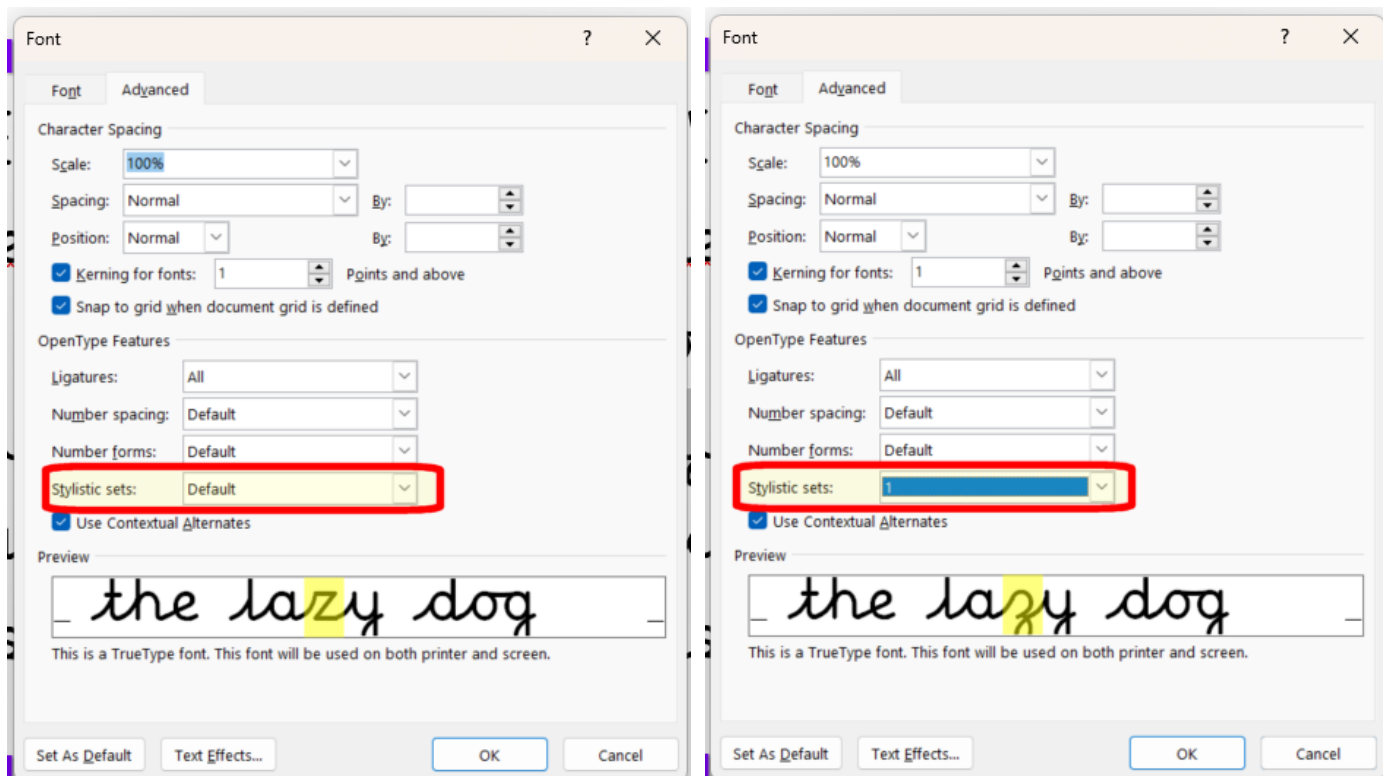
Font ? ✕

Font Advanced

Character Spacing

Scale: 100%

Spacing: Normal By:

Position: Normal By:

Kerning for fonts: 1 Points and above

Snap to grid when document grid is defined

OpenType Features

Ligatures: All

Number spacing: Default

Number forms: Default

Stylistic sets: Default

Use Contextual Alternates

Preview

the lazy dog

This is a TrueType font. This font will be used on both printer and screen.

Set As Default Text Effects... OK Cancel

Font ? ✕

Font Advanced

Character Spacing

Scale: 100%

Spacing: Normal By:

Position: Normal By:

Kerning for fonts: 1 Points and above

Snap to grid when document grid is defined

OpenType Features

Ligatures: All

Number spacing: Default

Number forms: Default

Stylistic sets: 1

Use Contextual Alternates

Preview

the lazy dog

This is a TrueType font. This font will be used on both printer and screen.

Set As Default Text Effects... OK Cancel